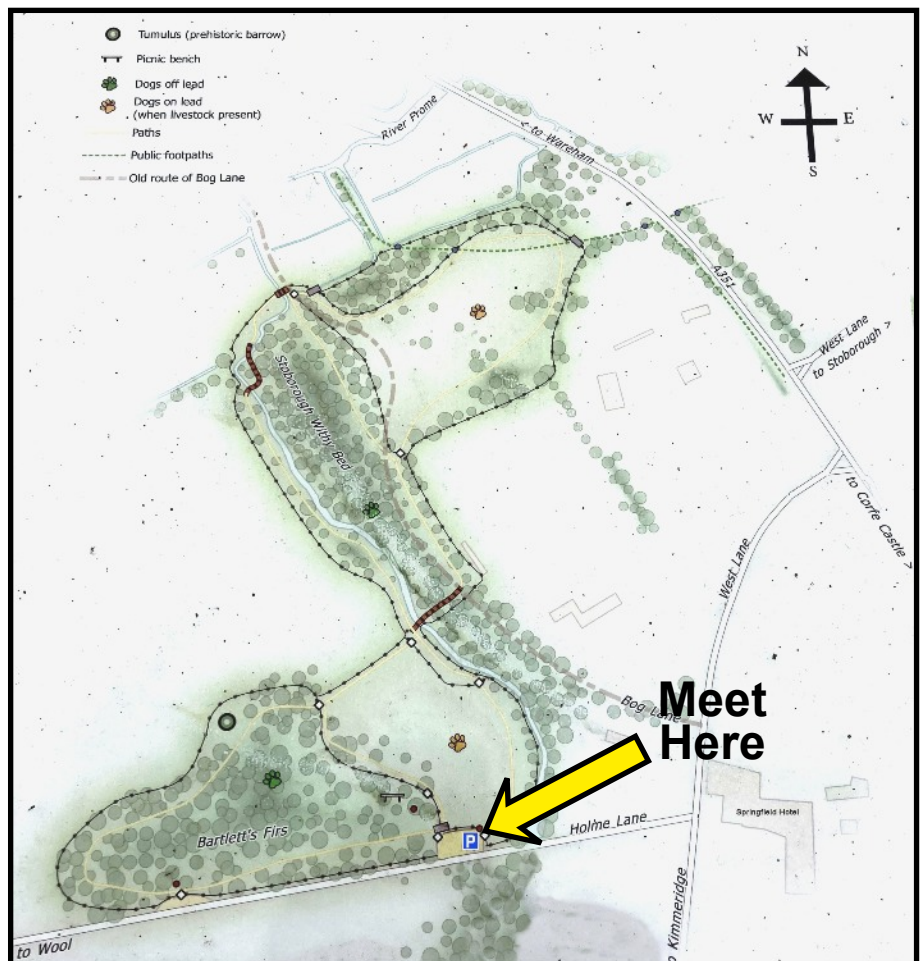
Tumulus (prehistoric barrow)
Picnic bench
Dogs off lead
Dogs on lead (when livestock present)
Paths
Public footpaths
Old route of Bog Lane

N
W
E
S

River Frome
< to Wareham
A351
West Lane to Stoborough >
to Corfe Castle >
West Lane
Stoborough Withy Bed
Bog Lane
Meet Here
Springfield Hotel
Holme Lane
Bartlett's Firs
P
to Wool
to Kimmeridge